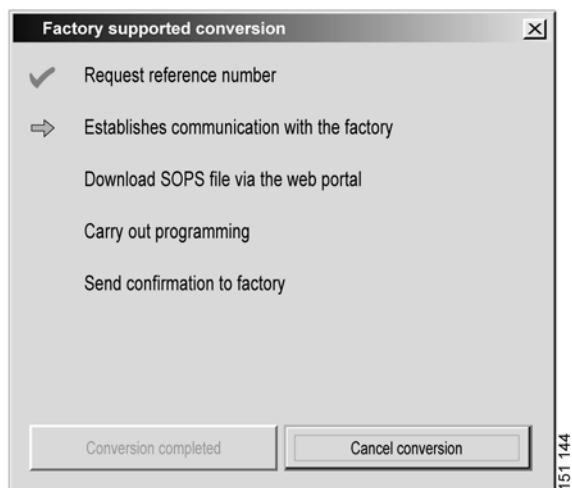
Factory supported conversion

Request reference number

Establishes communication with the factory

Download SOPS file via the web portal

Carry out programming

Send confirmation to factory

Conversion completed

Cancel conversion

151 144